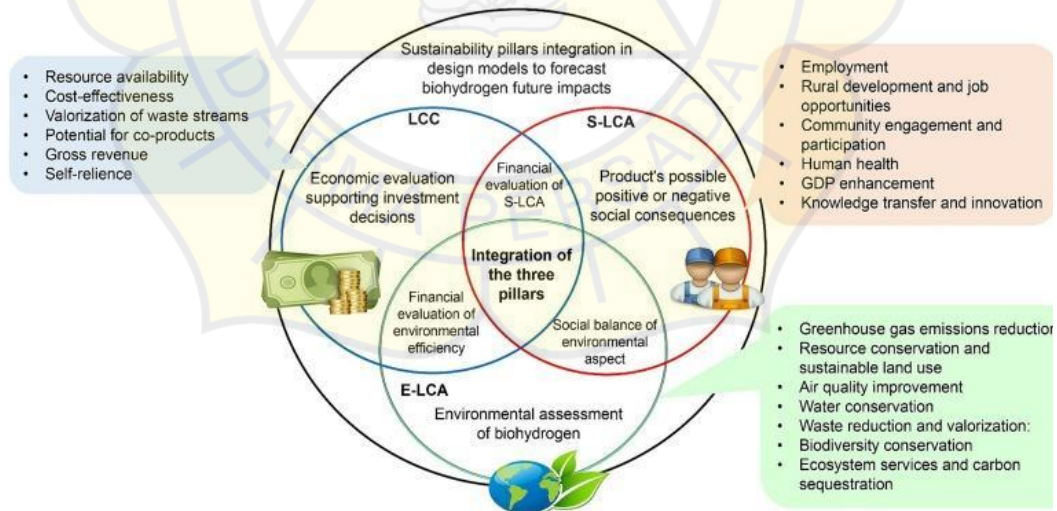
- Resource availability
- Cost-effectiveness
- Valorization of waste streams
- Potential for co-products
- Gross revenue
- Self-relience

Sustainability pillars integration in design models to forecast biohydrogen future impacts

- Employment
- Rural development and job opportunities
- Community engagement and participation
- Human health
- GDP enhancement
- Knowledge transfer and innovation

LCC

S-LCA

Economic evaluation supporting investment decisions

Financial evaluation of S-LCA

Product's possible positive or negative social consequences

Integration of the three pillars

Financial evaluation of environmental efficiency

Social balance of environmental aspect

E-LCA

Environmental assessment of biohydrogen

- Greenhouse gas emissions reductio
- Resource conservation and sustainable land use
- Air quality improvement
- Water conservation
- Waste reduction and valorization:
- Biodiversity conservation
- Ecosystem services and carbon sequestration